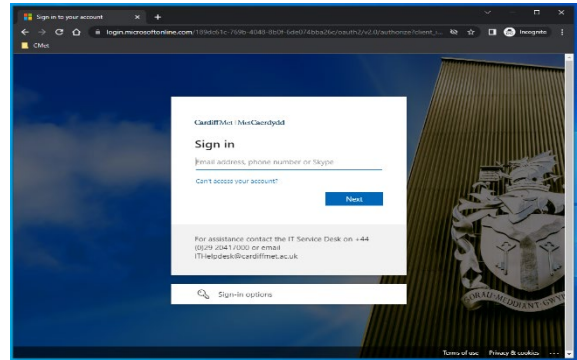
Sign in to your account ×  +

login.microsoftonline.com/189dc61c-759b-4048-8b0f-6de07ebba26c/oauth2/v2.0/authorize?client_i... Incognito

CMet

CardiffMet | MetCaerdydd

Sign in

Email address, phone number or Skype

Can't access your account?

Next

For assistance contact the IT Service Desk on +44 (0)29 2041 7000 or email ITHelpdesk@cardiffmet.ac.uk

Sign-in options

Terms of use   Privacy & cookies   ...